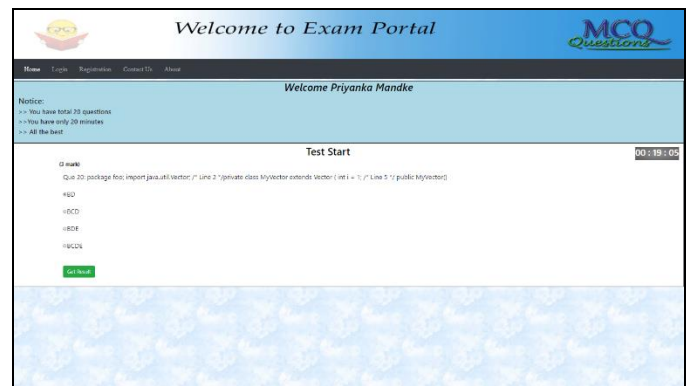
Welcome to Exam Portal

MCQ Questions

Home Login Registration Contact Us About

Welcome Priyanka Mandke

Notice:
>> You have total 20 questions
>> You have only 20 minutes
>> All the best

Test Start

00 : 19 : 05

0 mark

Que 20: package foo; import java.util.Vector; /* Line 2 */private class MyVector extends Vector { int i = 1; /* Line 5 */ public MyVector()

BD

BCD

BDE

BCDE

Get Result